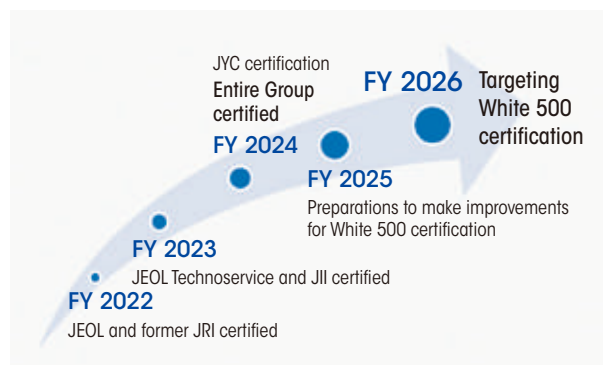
FY 2022
JEOL and former JRI certified

FY 2023
JEOL Technoservice and JII certified

JYC certification
Entire Group certified
FY 2024

FY 2025
Preparations to make improvements for White 500 certification

FY 2026
Targeting White 500 certification